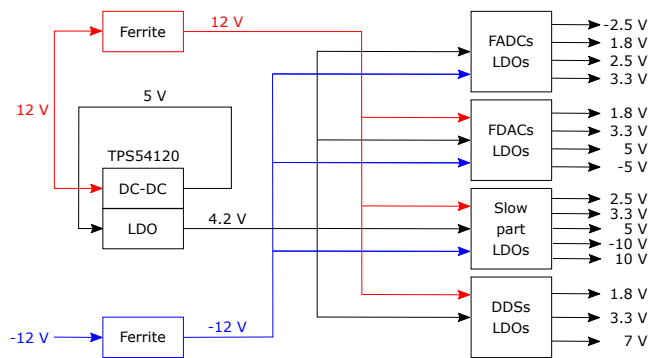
Ferrite

12 V

12 V

5 V

TPS54120

DC-DC

LDO

4.2 V

-12 V

Ferrite

-12 V

FADCs LDOs

-2.5 V
1.8 V
2.5 V
3.3 V

FDACs LDOs

1.8 V
3.3 V
5 V
-5 V

Slow part LDOs

2.5 V
3.3 V
5 V
-10 V
10 V

DDSs LDOs

1.8 V
3.3 V
7 V